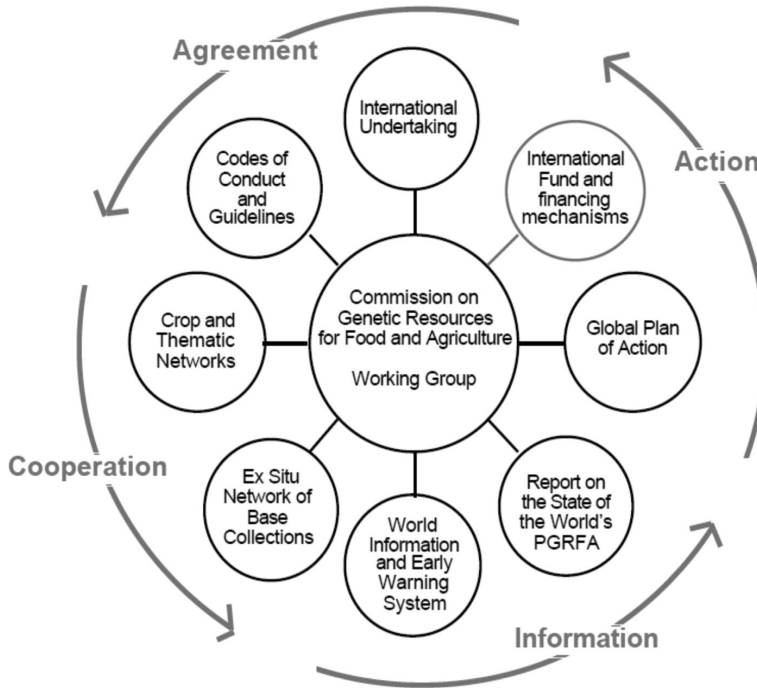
Agreement

Action

Cooperation

Information

International Undertaking

International Fund and financing mechanisms

Codes of Conduct and Guidelines

Commission on Genetic Resources for Food and Agriculture

Working Group

Crop and Thematic Networks

Global Plan of Action

Ex Situ Network of Base Collections

World Information and Early Warning System

Report on the State of the World's PGRFA